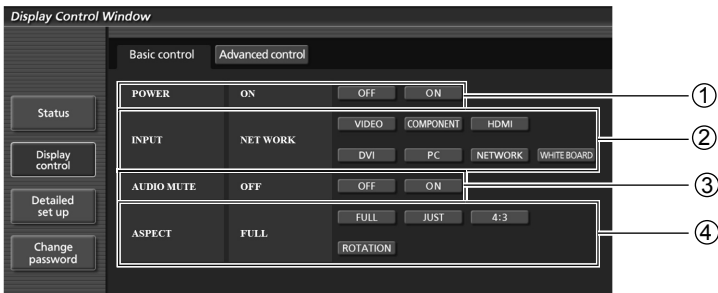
Display Control Window

Basic control

Advanced control

Status

Display control

Detailed set up

Change password

POWER ON OFF ON

INPUT NET WORK VIDEO COMPONENT HDMI DVI PC NETWORK WHITE BOARD

AUDIO MUTE OFF OFF ON

ASPECT FULL FULL JUST 4:3 ROTATION

①

②

③

④